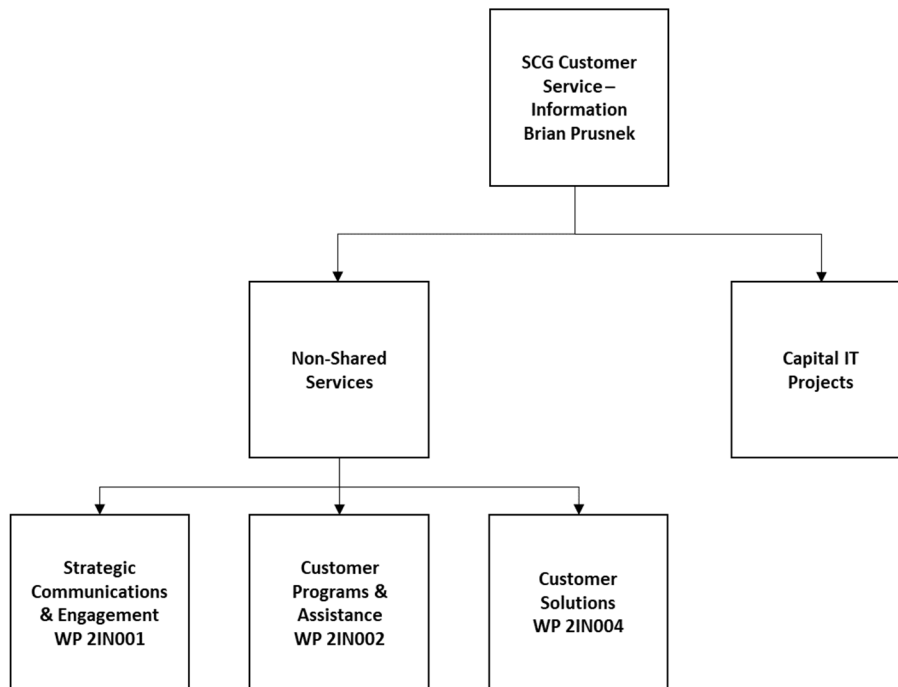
SCG Customer Service – Information
Brian Prusnek

Non-Shared Services

Capital IT Projects

Strategic Communications & Engagement
WP 2IN001

Customer Programs & Assistance
WP 2IN002

Customer Solutions
WP 2IN004